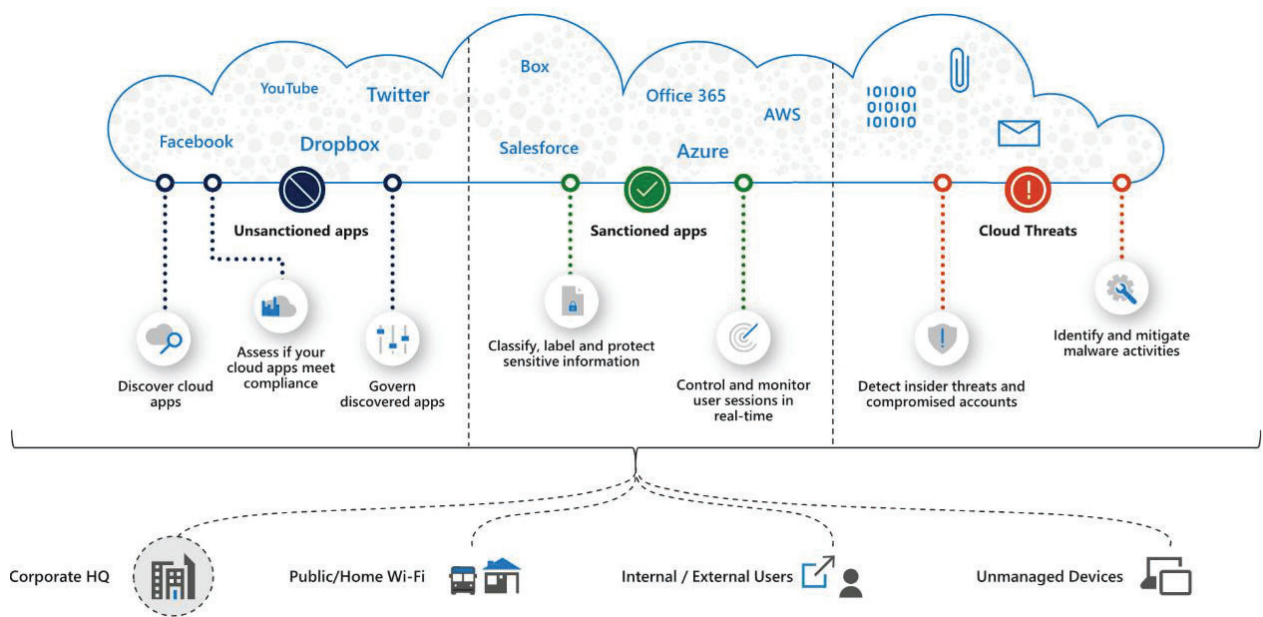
YouTube
Twitter
Facebook
Dropbox
Box
Office 365
AWS
Salesforce
Azure
101010
010101
101010

Unsanctioned apps
Sanctioned apps
Cloud Threats

Discover cloud apps
Assess if your cloud apps meet compliance
Govern discovered apps
Classify, label and protect sensitive information
Control and monitor user sessions in real-time
Detect insider threats and compromised accounts
Identify and mitigate malware activities

Corporate HQ
Public/Home Wi-Fi
Internal / External Users
Unmanaged Devices